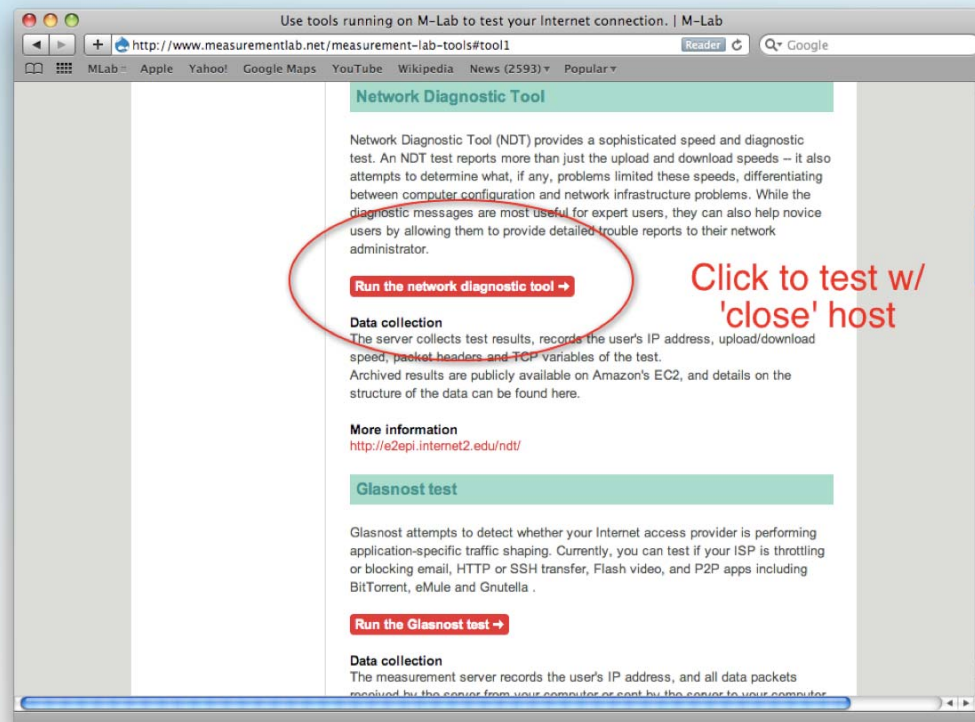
Use tools running on M-Lab to test your Internet connection. | M-Lab

http://www.measurementlab.net/measurement-lab-tools#tool1

Reader

Google

MLab Apple Yahoo! Google Maps YouTube Wikipedia News (2593) Popular

Network Diagnostic Tool

Network Diagnostic Tool (NDT) provides a sophisticated speed and diagnostic test. An NDT test reports more than just the upload and download speeds – it also attempts to determine what, if any, problems limited these speeds, differentiating between computer configuration and network infrastructure problems. While the diagnostic messages are most useful for expert users, they can also help novice users by allowing them to provide detailed trouble reports to their network administrator.

Run the network diagnostic tool ➜

Click to test w/ 'close' host

Data collection
The server collects test results, records the user's IP address, upload/download speed, packet headers and TCP variables of the test.
Archived results are publicly available on Amazon's EC2, and details on the structure of the data can be found here.

More information
http://e2epi.internet2.edu/ndt/

Glasnost test

Glasnost attempts to detect whether your Internet access provider is performing application-specific traffic shaping. Currently, you can test if your ISP is throttling or blocking email, HTTP or SSH transfer, Flash video, and P2P apps including BitTorrent, eMule and Gnutella .

Run the Glasnost test ➜

Data collection
The measurement server records the user's IP address, and all data packets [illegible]